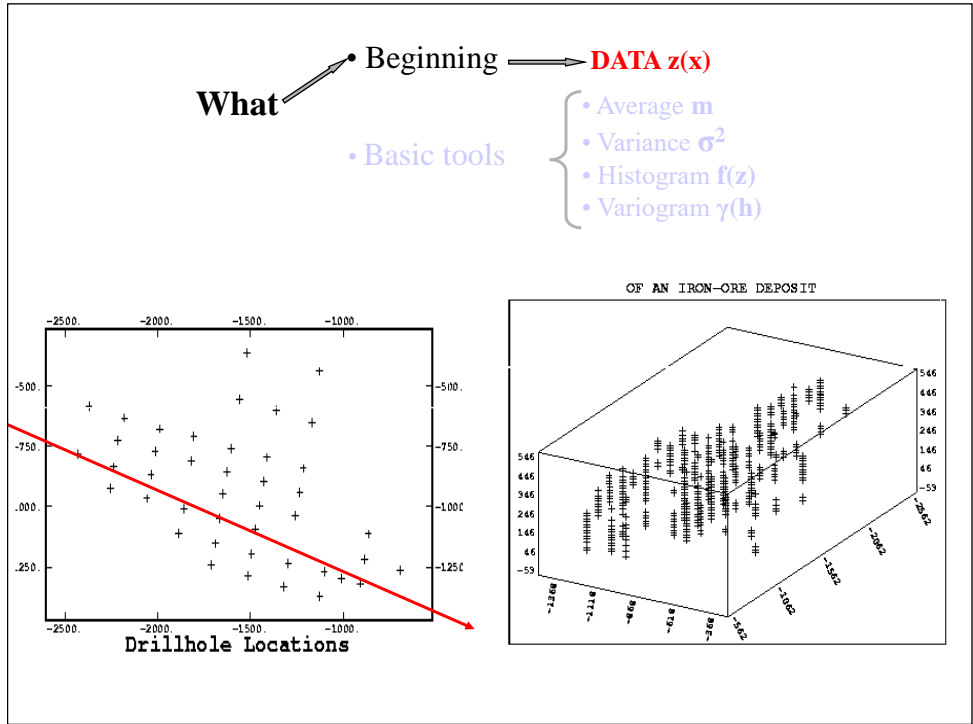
What

• Beginning DATA z(x)

• Basic tools

• Average **m**
• Variance $\sigma^2$
• Histogram **f(z)**
• Variogram **γ(h)**

-2500. -2000. -1500. -1000.

-500. -750. -1000. -1250.

-500. -750. -1000 -1250

-2500. -2000. -1500. -1000.

Drillhole Locations

OF AN IRON-ORE DEPOSIT

546 446 346 246 146 46 -59

546 446 346 246 146 46 -59

-1368 -1118 -868 -618 -368

-562 -1062 -1562 -2062 -2562